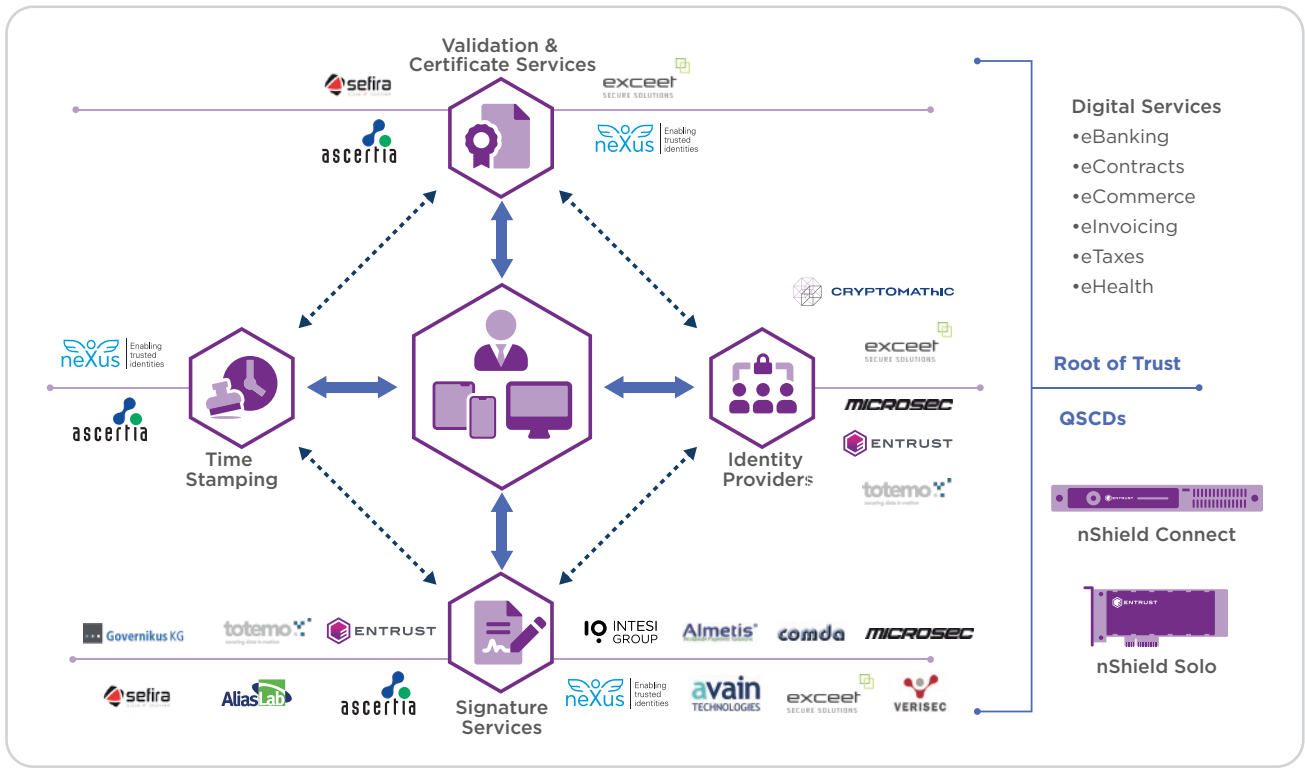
Validation & Certificate Services

sefira

exceet SECURE SOLUTIONS

ascertia

neXus Enabling trusted identities

Digital Services
•eBanking
•eContracts
•eCommerce
•eInvoicing
•eTaxes
•eHealth

CRYPTOMATHIC

neXus Enabling trusted identities

exceet SECURE SOLUTIONS

ascertia

MICROSEC

ENTRUST

Time Stamping

Identity Providers

totemo

Root of Trust

QSCDs

ENTRUST

nShield Connect

ENTRUST

nShield Solo

Governikus KG

totemo

ENTRUST

INTESI GROUP

Almetis

comda

MICROSEC

sefira

AliasLab

ascertia

Signature Services

neXus Enabling trusted identities

avain TECHNOLOGIES

exceet SECURE SOLUTIONS

VERISEC